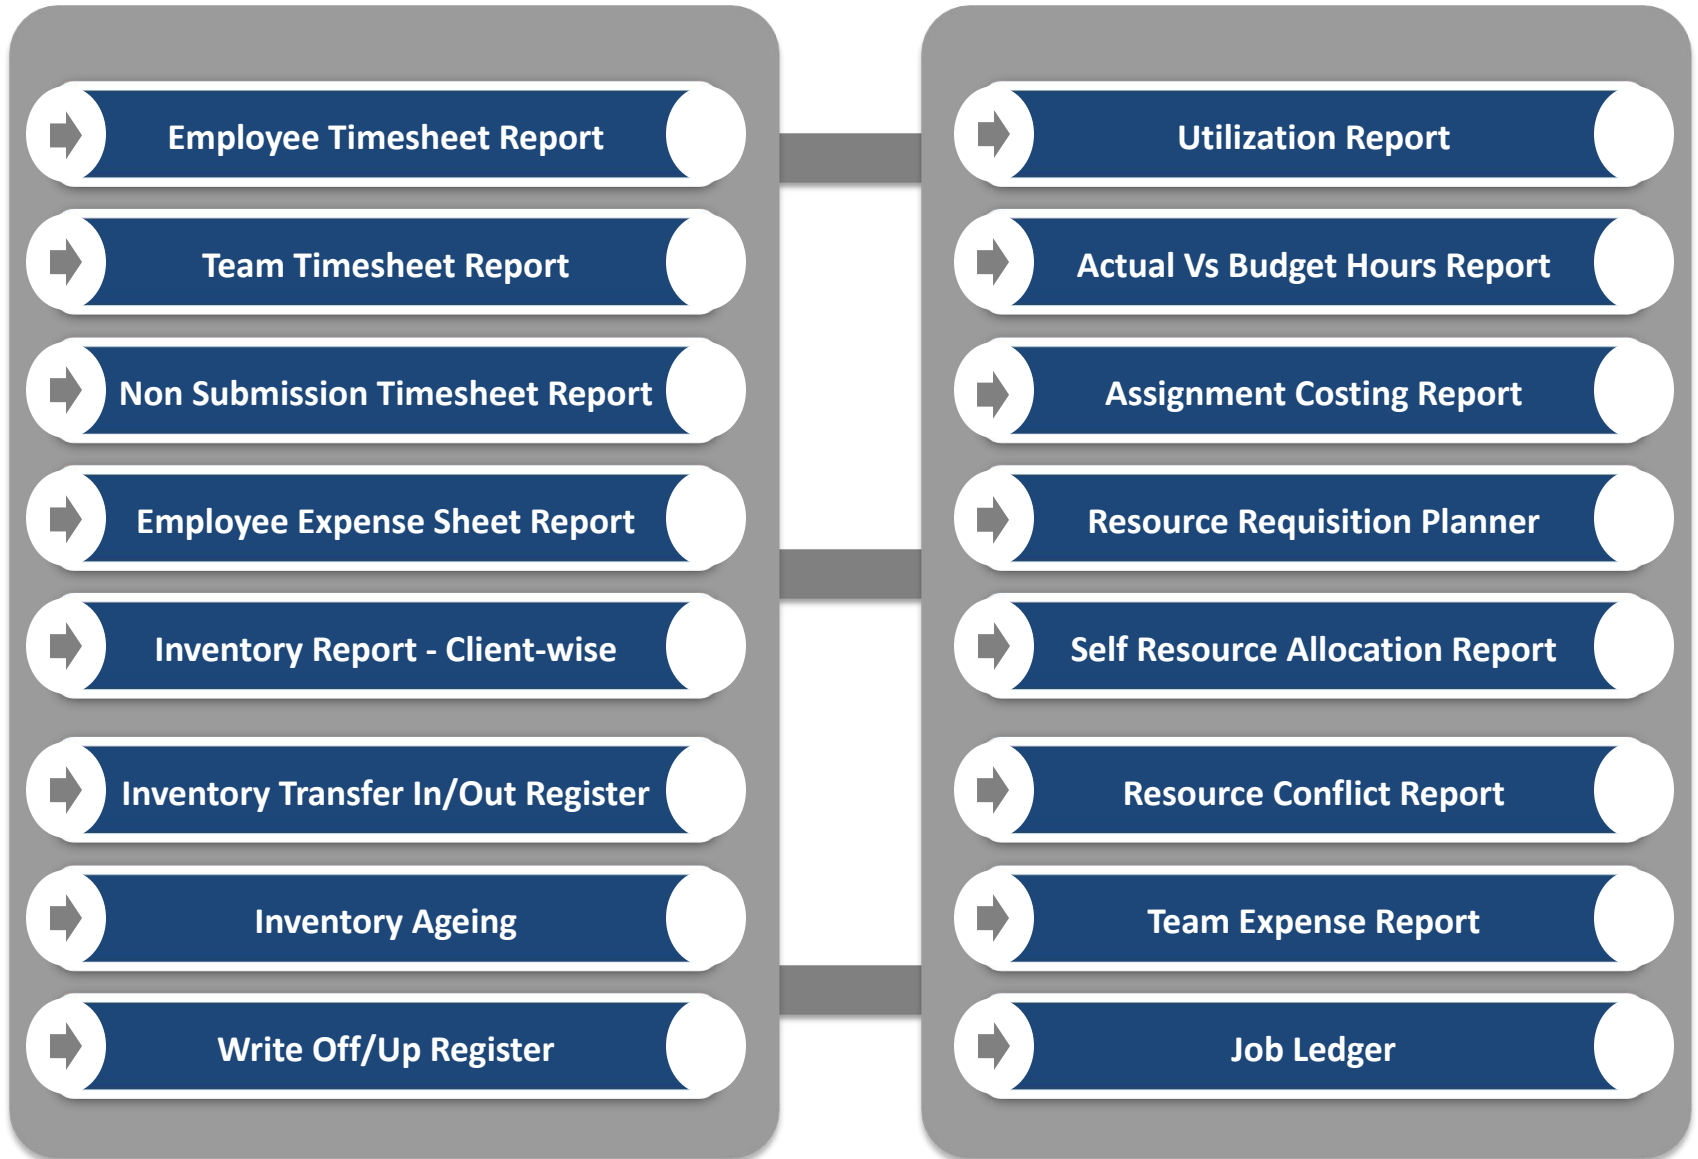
Employee Timesheet Report

Team Timesheet Report

Non Submission Timesheet Report

Employee Expense Sheet Report

Inventory Report - Client-wise

Inventory Transfer In/Out Register

Inventory Ageing

Write Off/Up Register

Utilization Report

Actual Vs Budget Hours Report

Assignment Costing Report

Resource Requisition Planner

Self Resource Allocation Report

Resource Conflict Report

Team Expense Report

Job Ledger